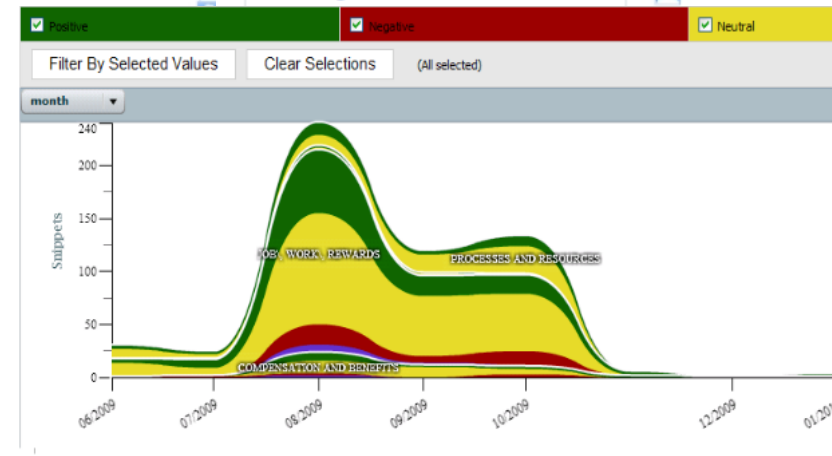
Positive
Negative
Neutral
Filter By Selected Values
Clear Selections
(All selected)
month
240
200
150
100
50
0
Snippets
JOB, WORK, REWARDS
PROCESSES AND RESOURCES
COMPENSATION AND BENEFITS
06/2009
07/2009
08/2009
09/2009
10/2009
12/2009
01/20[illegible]